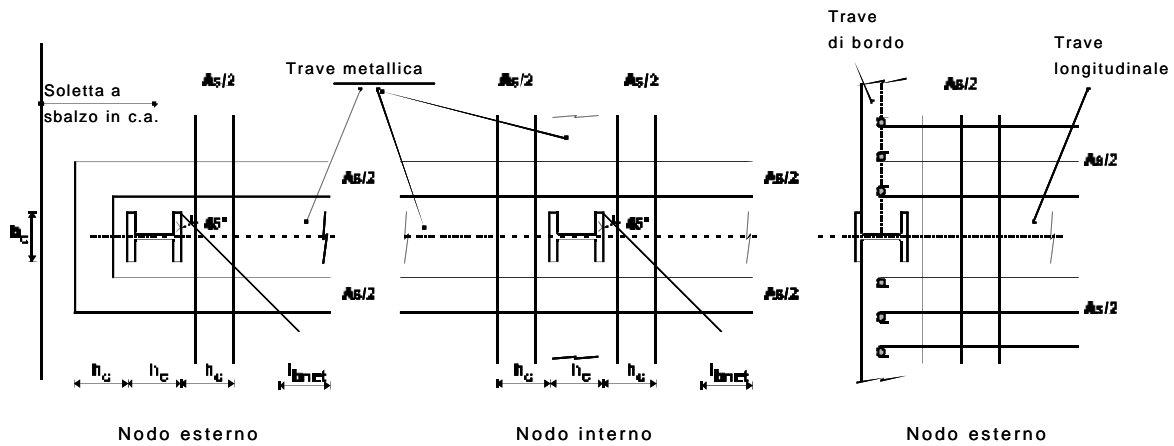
Trave di bordo

Trave longitudinale

Trave metallica

Soletta a sbalzo in c.a.

As/2

As/2

As/2

As/2

As/2

As/2

As/2

As/2

As/2

$b_c$

45°

45°

$h_c$ $h_c$ $h_c$ $l_{bnet}$

$h_c$ $h_c$ $h_c$ $l_{bnet}$

Nodo esterno

Nodo interno

Nodo esterno